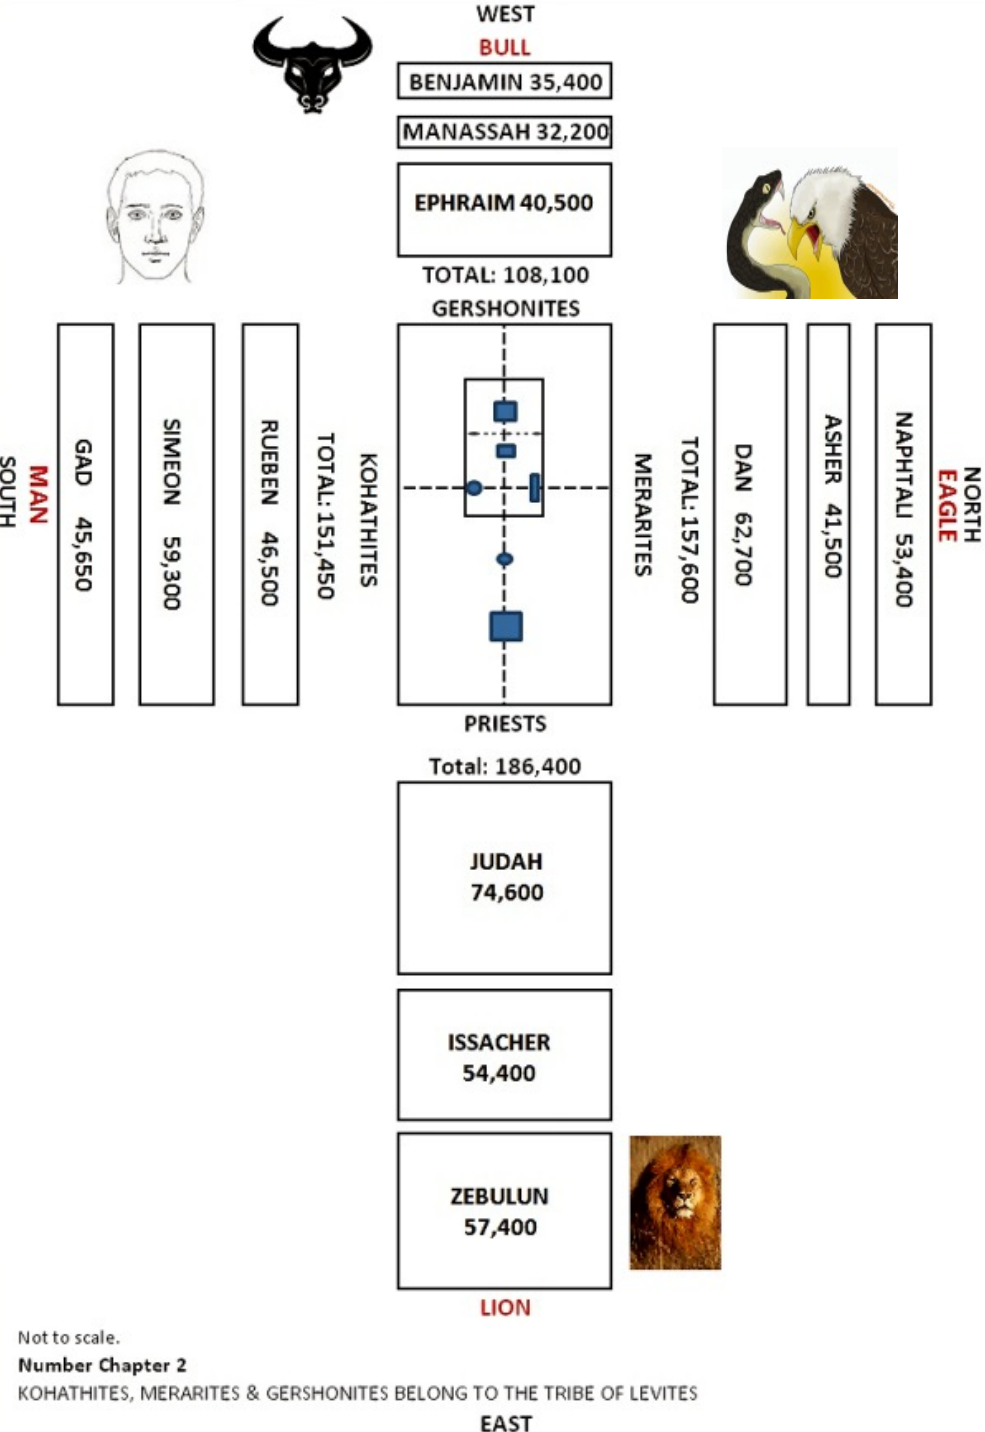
WEST
BULL
BENJAMIN 35,400
MANASSAH 32,200
EPHRAIM 40,500
TOTAL: 108,100
GERSHONITES

SOUTH
MAN
GAD 45,650
SIMEON 59,300
RUEBEN 46,500
TOTAL: 151,450
KOHATHITES

MERARITES
TOTAL: 157,600
DAN 62,700
ASHER 41,500
NAPHTALI 53,400
EAGLE
NORTH

PRIESTS
Total: 186,400
JUDAH
74,600
ISSACHER
54,400
ZEBULUN
57,400
LION

Not to scale.
Number Chapter 2
KOHATHITES, MERARITES & GERSHONITES BELONG TO THE TRIBE OF LEVITES
EAST